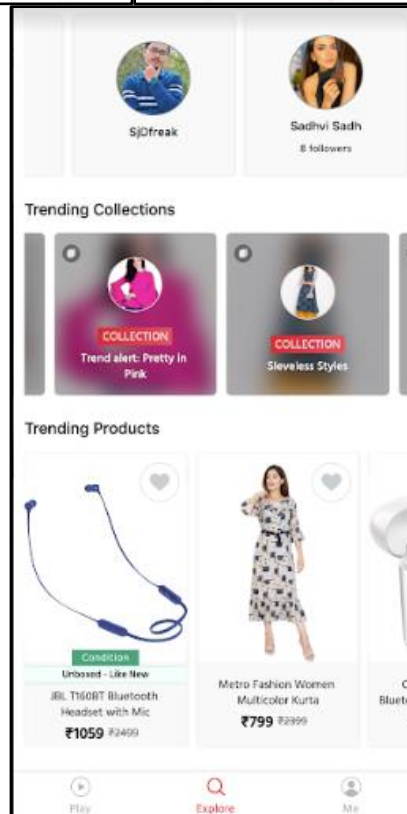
SjDfreak

Sadhvi Sadh
8 followers

Trending Collections

COLLECTION
Trend alert: Pretty in Pink

COLLECTION
Sleveless Styles

Trending Products

Condition
Unboxed - Like New
JBL T160BT Bluetooth Headset with Mic
₹1059 ₹2499

Metro Fashion Women Multicolor Kurta
₹799 ₹2999

Blueto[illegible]

Play
Explore
Me